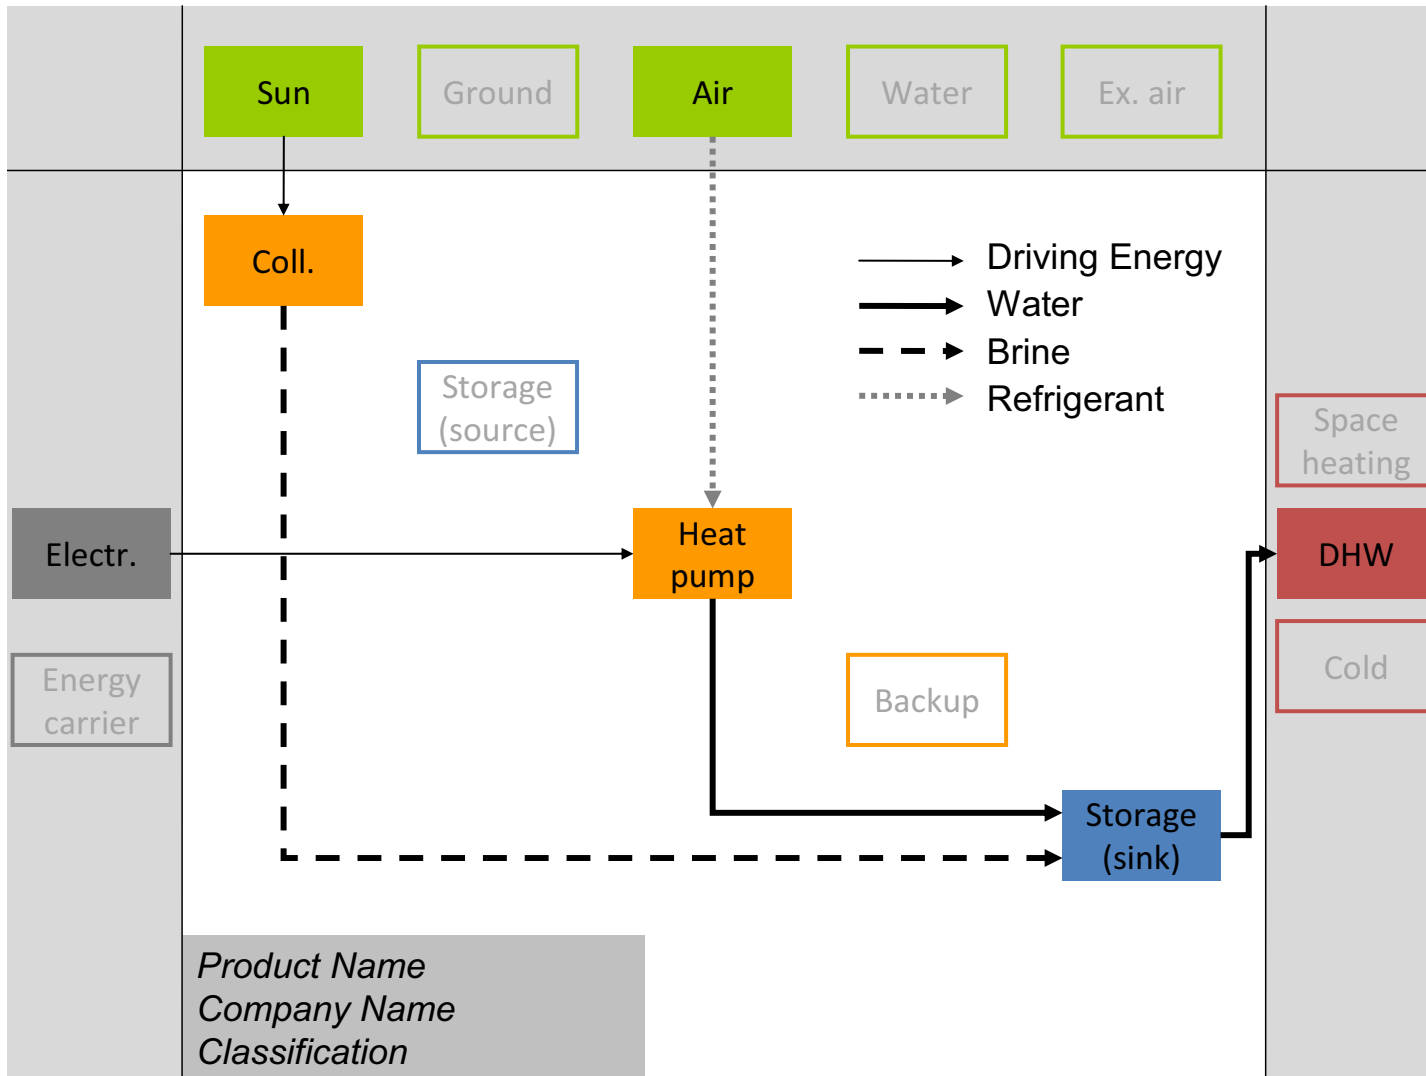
Sun
Ground
Air
Water
Ex. air

Coll.

Driving Energy
Water
Brine
Refrigerant

Storage (source)

Space heating

Electr.

Heat pump

DHW

Energy carrier

Backup

Cold

Storage (sink)

*Product Name*
*Company Name*
*Classification*